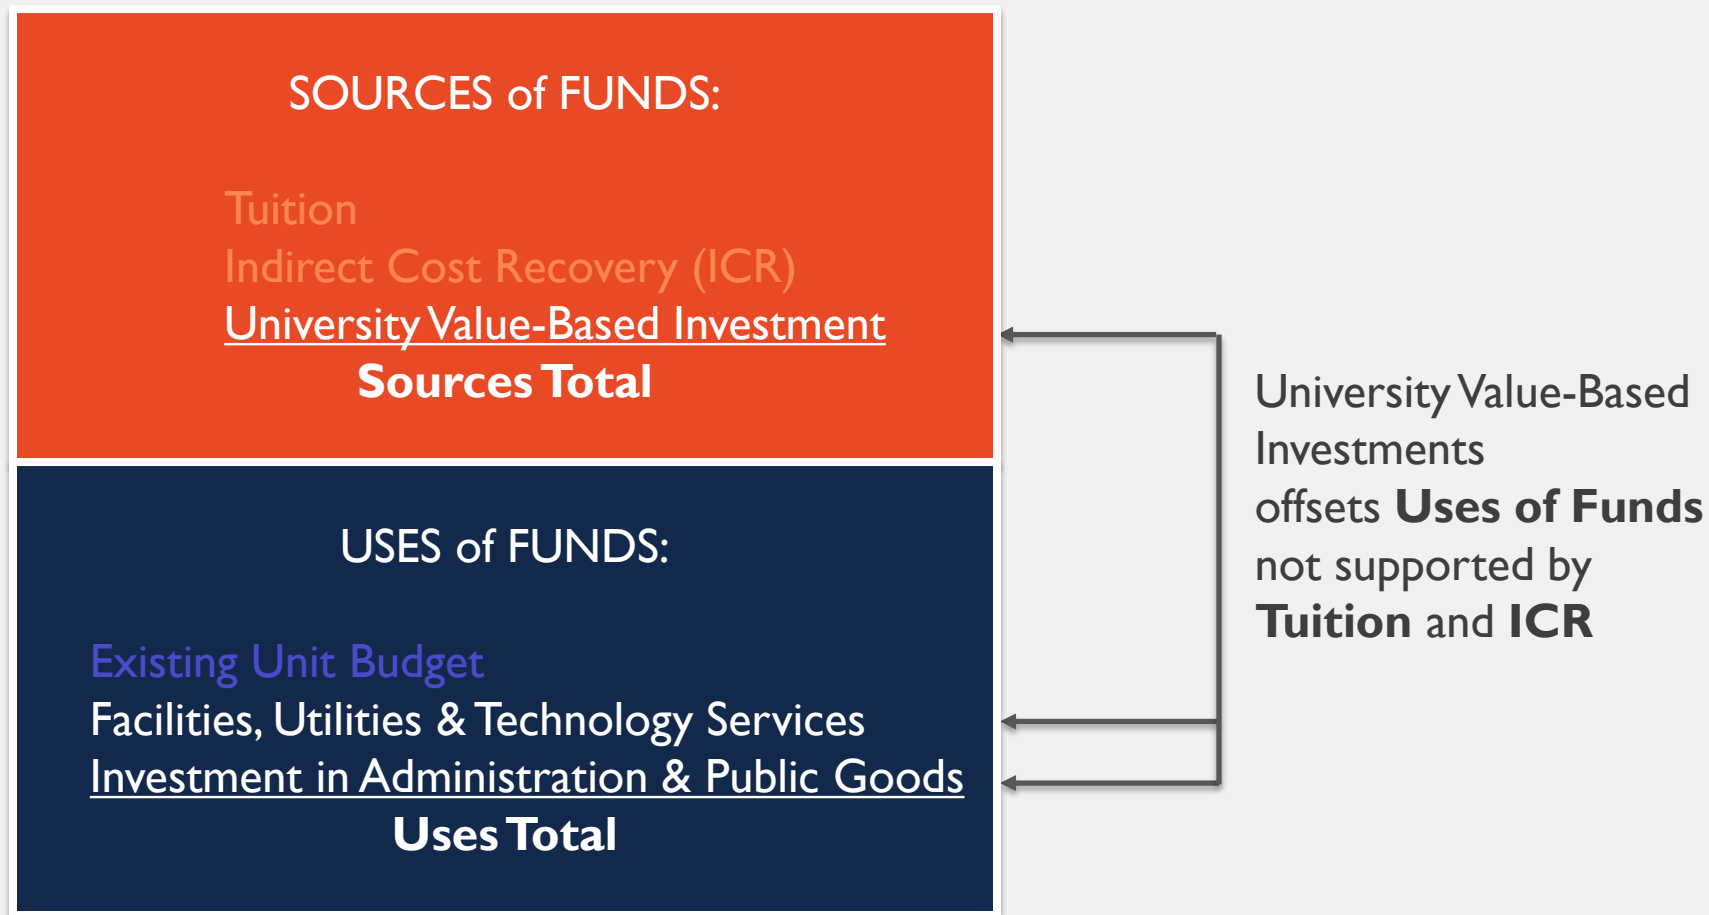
SOURCES of FUNDS:

Tuition
Indirect Cost Recovery (ICR)
University Value-Based Investment
Sources Total

USES of FUNDS:

Existing Unit Budget
Facilities, Utilities & Technology Services
Investment in Administration & Public Goods
Uses Total

University Value-Based Investments offsets **Uses of Funds** not supported by **Tuition** and **ICR**